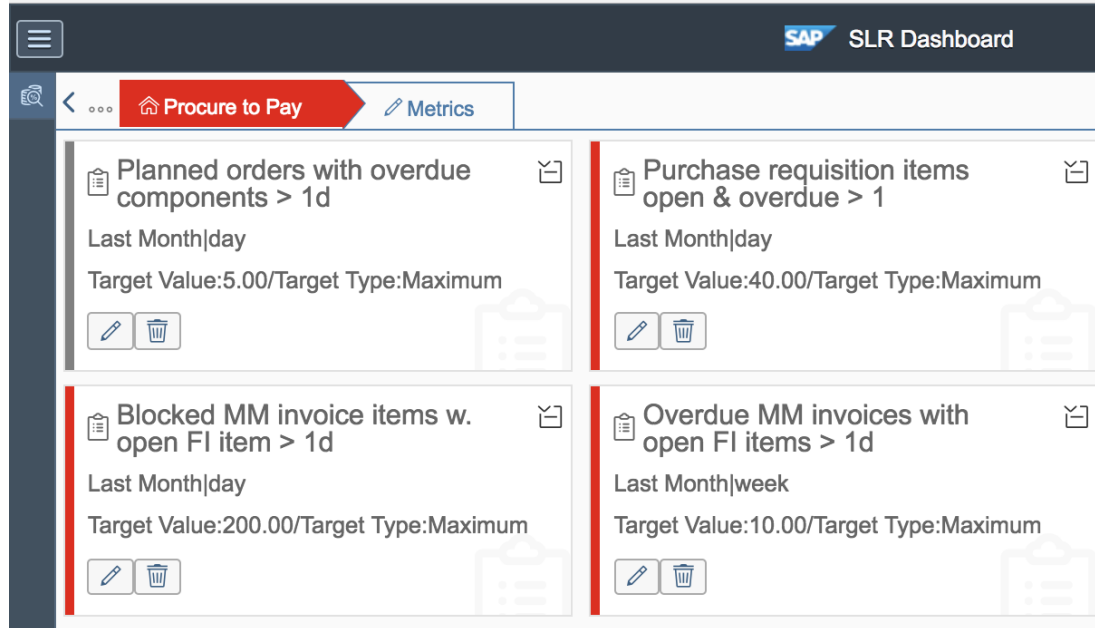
SAP SLR Dashboard

Procure to Pay
Metrics

Planned orders with overdue components > 1d

Last Month|day

Target Value:5.00/Target Type:Maximum

Purchase requisition items open & overdue > 1

Last Month|day

Target Value:40.00/Target Type:Maximum

Blocked MM invoice items w. open FI item > 1d

Last Month|day

Target Value:200.00/Target Type:Maximum

Overdue MM invoices with open FI items > 1d

Last Month|week

Target Value:10.00/Target Type:Maximum